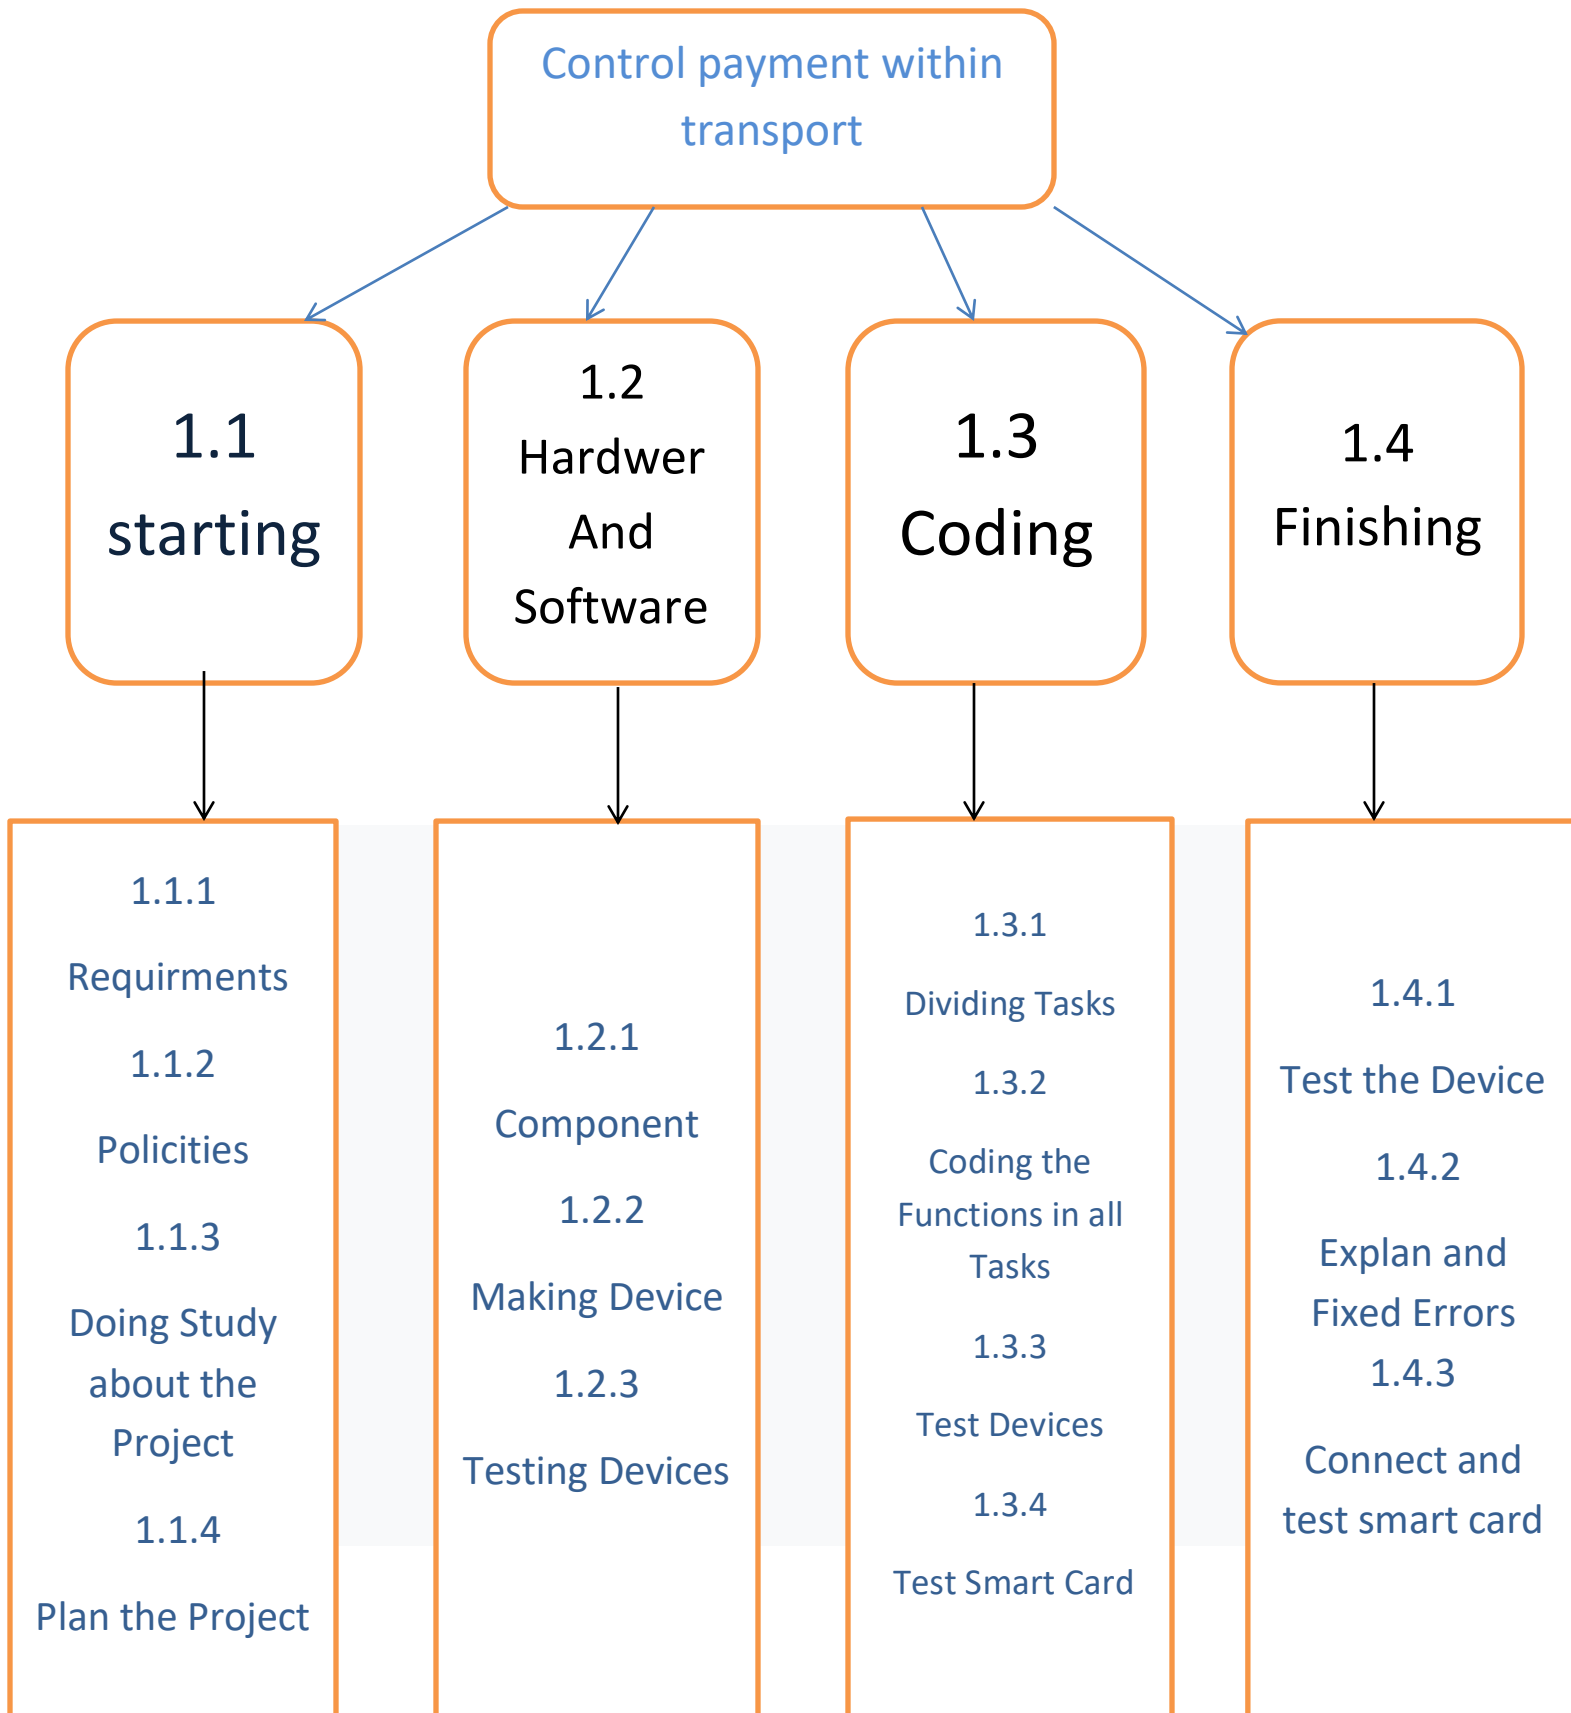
Control payment within transport

1.1
starting

1.2
Hardwer
And
Software

1.3
Coding

1.4
Finishing

1.1.1

Requirments

1.1.2

Policities

1.1.3

Doing Study about the Project

1.1.4

Plan the Project

1.2.1

Component

1.2.2

Making Device

1.2.3

Testing Devices

1.3.1

Dividing Tasks

1.3.2

Coding the Functions in all Tasks

1.3.3

Test Devices

1.3.4

Test Smart Card

1.4.1

Test the Device

1.4.2

Explan and Fixed Errors

1.4.3

Connect and test smart card